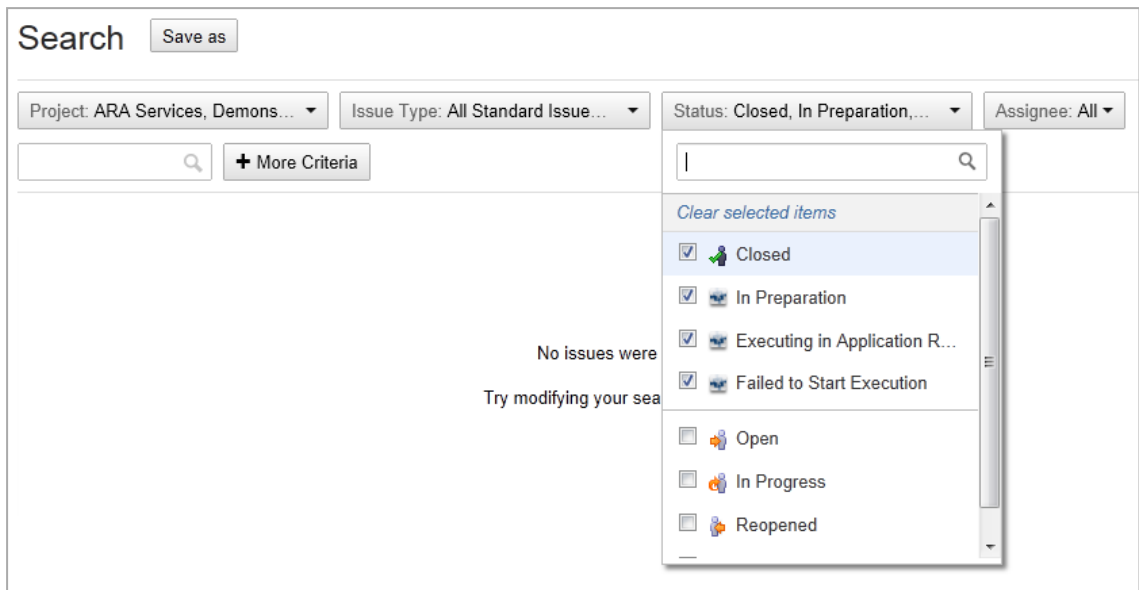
Search Save as

Project: ARA Services, Demons... ▾ Issue Type: All Standard Issue... ▾ Status: Closed, In Preparation,... ▾ Assignee: All ▾

+ More Criteria

Clear selected items

Closed

In Preparation

Executing in Application R...

Failed to Start Execution

Open

In Progress

Reopened

No issues were

Try modifying your sea